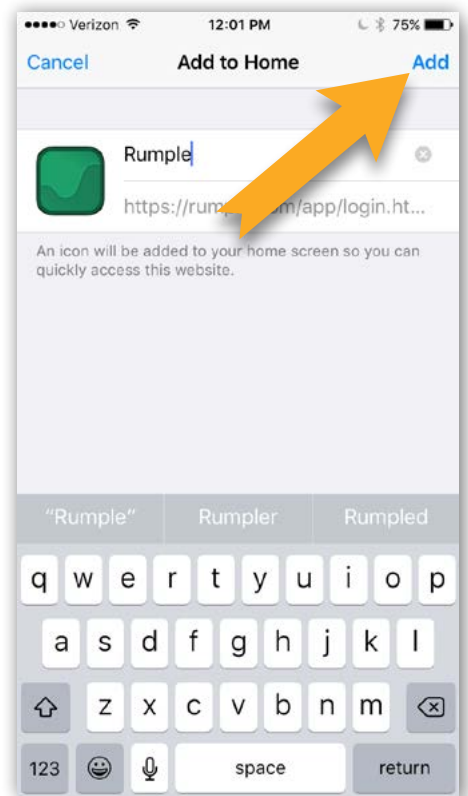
●●●●○ Verizon 12:01 PM 75%

Cancel Add to Home Add

Rumple

https://rump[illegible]m/app/login.ht...

An icon will be added to your home screen so you can quickly access this website.

"Rumple" Rumpler Rumpled

q w e r t y u i o p

a s d f g h j k l

z x c v b n m

123 space return